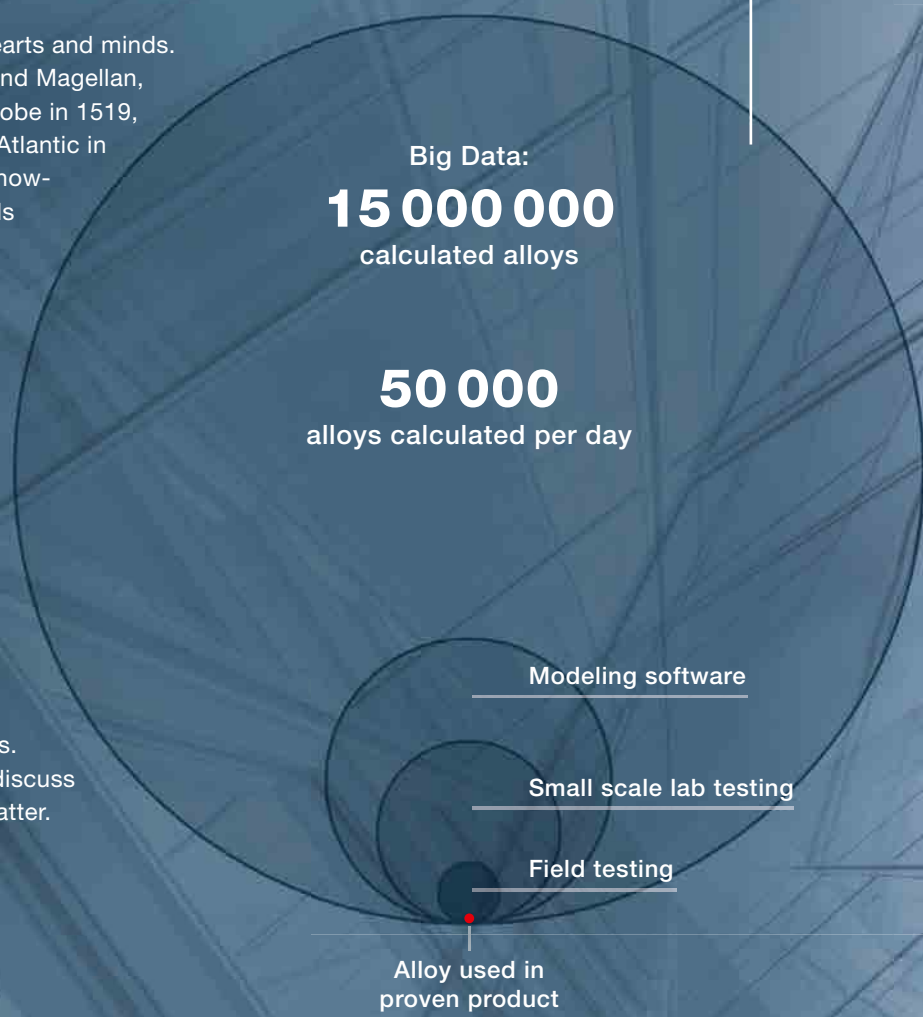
earts and minds. nd Magellan, obe in 1519, Atlantic in now- ls

s. discuss atter.

Big Data:
15 000 000
calculated alloys

50 000
alloys calculated per day

Modeling software

Small scale lab testing

Field testing

Alloy used in proven product